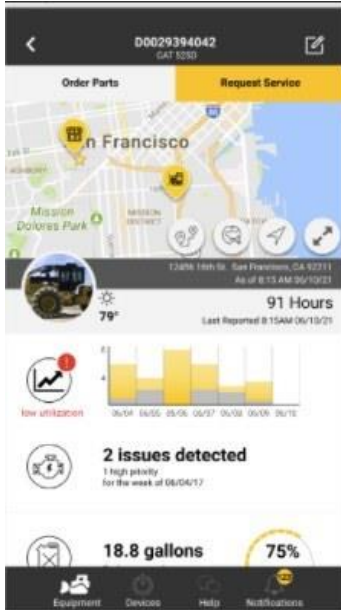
D0029394042
CAT 525D

Order Parts

Request Service

n Francisco

Mission Dolores Park

12496 19th St. San Francisco, CA 92311
As of 8:13 AM 06/10/21

79°

91 Hours
Last Reported 8:15AM 06/10/21

low utilization

8
4
06/04 06/05 06/06 06/07 06/08 06/09 06/10

2 issues detected
1 high priority
for the week of 06/04/17

18.8 gallons

75%

Equipment Devices Help Notifications